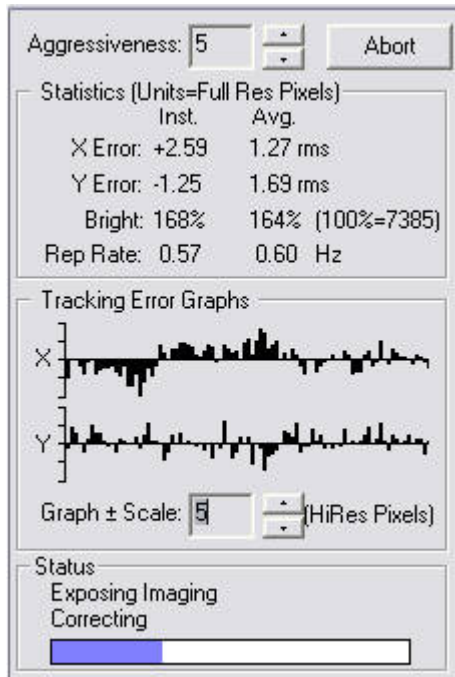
Aggressiveness: 5

Abort

Statistics (Units=Full Res Pixels)

| | Inst. | Avg. | |
|---|---|---|---|
| X Error: | +2.59 | 1.27 rms | |
| Y Error: | -1.25 | 1.69 rms | |
| Bright: | 168% | 164% | (100%=7385) |
| Rep Rate: | 0.57 | 0.60 Hz | |

Tracking Error Graphs

X

Y

Graph ± Scale: 5 (HiRes Pixels)

Status
Exposing Imaging
Correcting